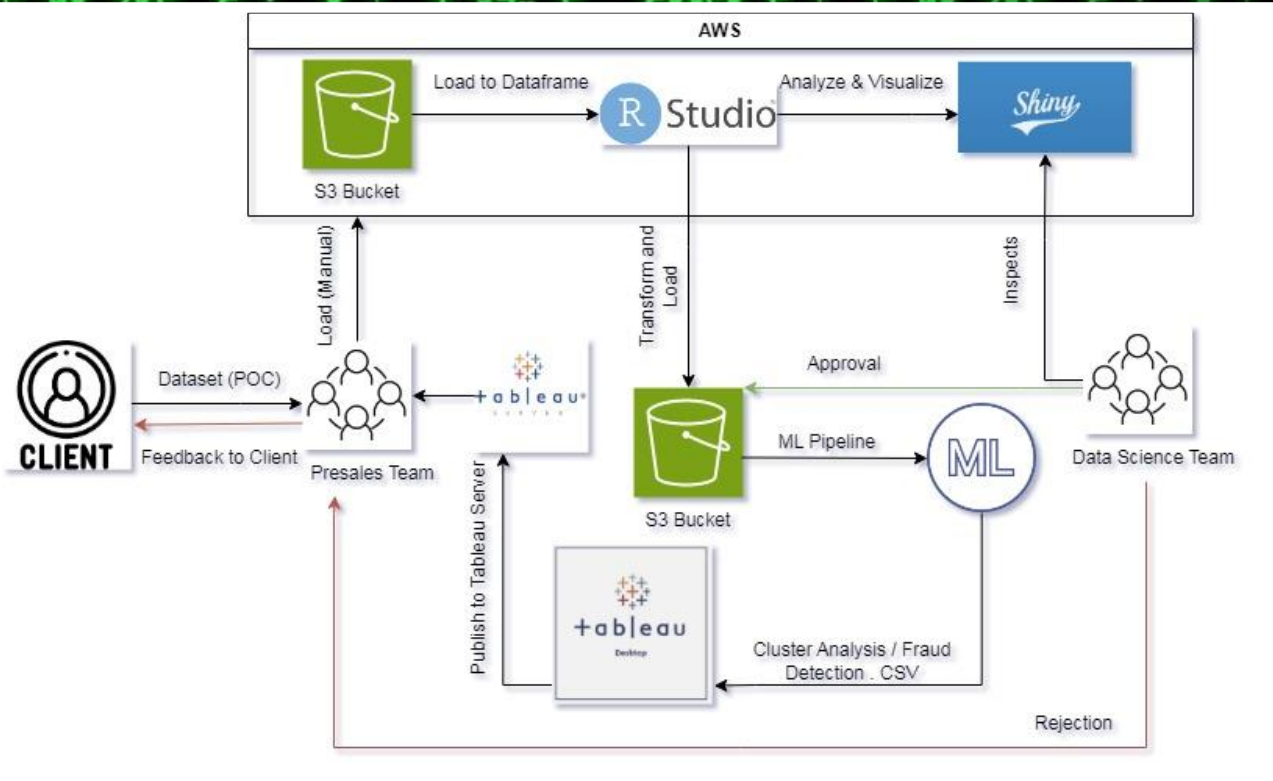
AWS

S3 Bucket

Load to Dataframe

R Studio

Analyze & Visualize

Shiny

Load (Manual)

Transform and Load

Inspects

CLIENT

Dataset (POC)

Feedback to Client

Presales Team

+ab|eau

Approval

S3 Bucket

ML Pipeline

ML

Data Science Team

Publish to Tableau Server

+ab|eau

Desktop

Cluster Analysis / Fraud Detection . CSV

Rejection